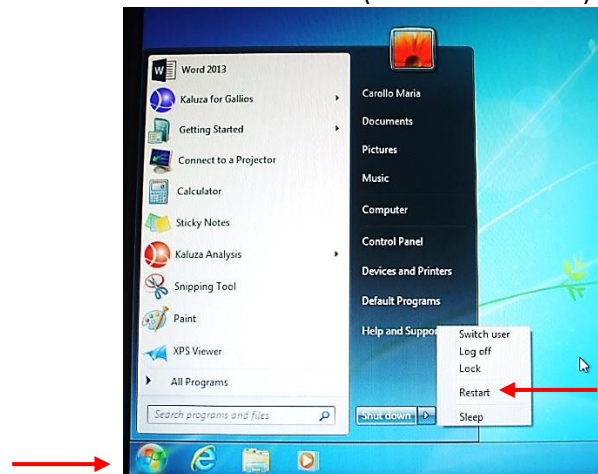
Word 2013
Kaluza for Gallios
Getting Started
Connect to a Projector
Calculator
Sticky Notes
Kaluza Analysis
Snipping Tool
Paint
XPS Viewer
All Programs
Search programs and files

Carollo Maria
Documents
Pictures
Music
Computer
Control Panel
Devices and Printers
Default Programs
Help and Suppo
Shut down

Switch user
Log off
Lock
Restart
Sleep